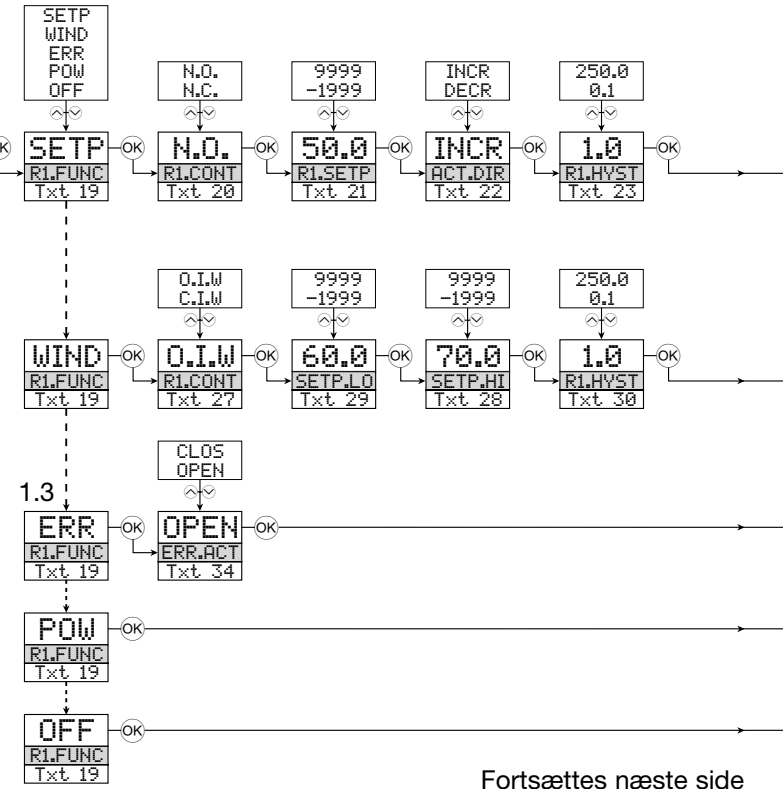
SETP
WIND
ERR
POW
OFF

OK

SETP
R1.FUNC
Txt 19

OK

N.O.
N.C.

N.O.
R1.CONT
Txt 20

OK

9999
-1999

50.0
R1.SETP
Txt 21

OK

INCR
DECR

INCR
ACT.DIR
Txt 22

OK

250.0
0.1

1.0
R1.HYST
Txt 23

OK

WIND
R1.FUNC
Txt 19

OK

O.I.W
C.I.W

O.I.W
R1.CONT
Txt 27

OK

9999
-1999

60.0
SETP.LO
Txt 29

OK

9999
-1999

70.0
SETP.HI
Txt 28

OK

250.0
0.1

1.0
R1.HYST
Txt 30

OK

1.3

ERR
R1.FUNC
Txt 19

OK

CLOS
OPEN

OPEN
ERR.ACT
Txt 34

OK

POW
R1.FUNC
Txt 19

OK

OFF
R1.FUNC
Txt 19

OK

Fortsættes næste side